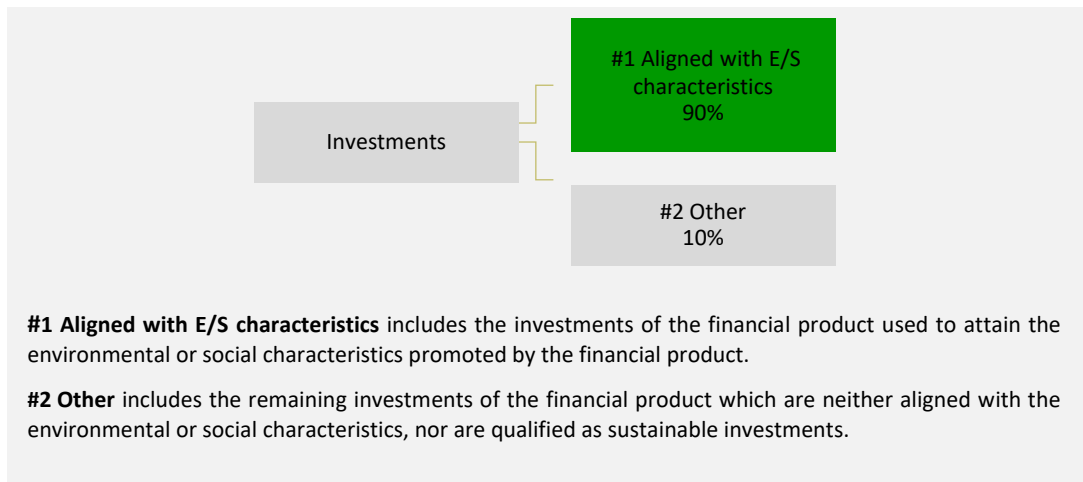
Investments

#1 Aligned with E/S characteristics
90%

#2 Other
10%

**#1 Aligned with E/S characteristics** includes the investments of the financial product used to attain the environmental or social characteristics promoted by the financial product.

**#2 Other** includes the remaining investments of the financial product which are neither aligned with the environmental or social characteristics, nor are qualified as sustainable investments.